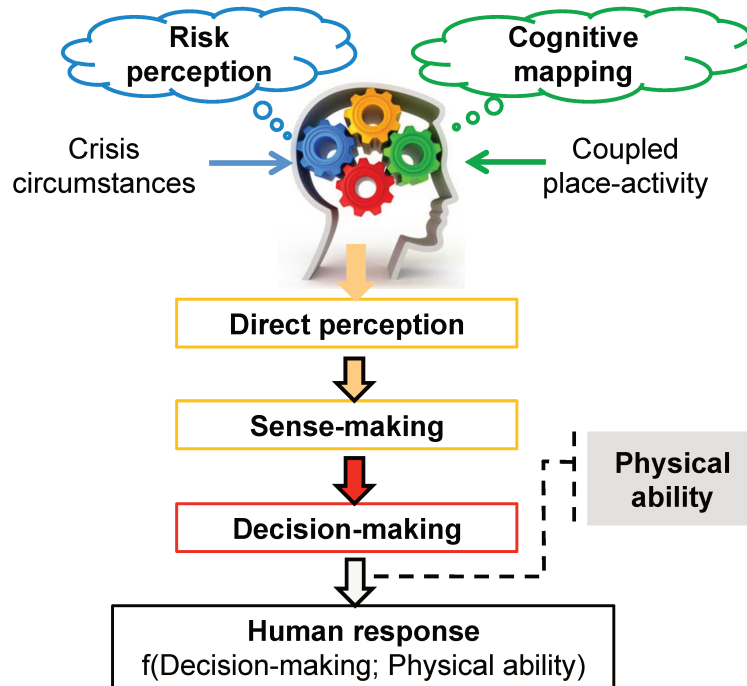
Risk perception

Cognitive mapping

Crisis circumstances

Coupled place-activity

Direct perception

Sense-making

Physical ability

Decision-making

Human response
f(Decision-making; Physical ability)